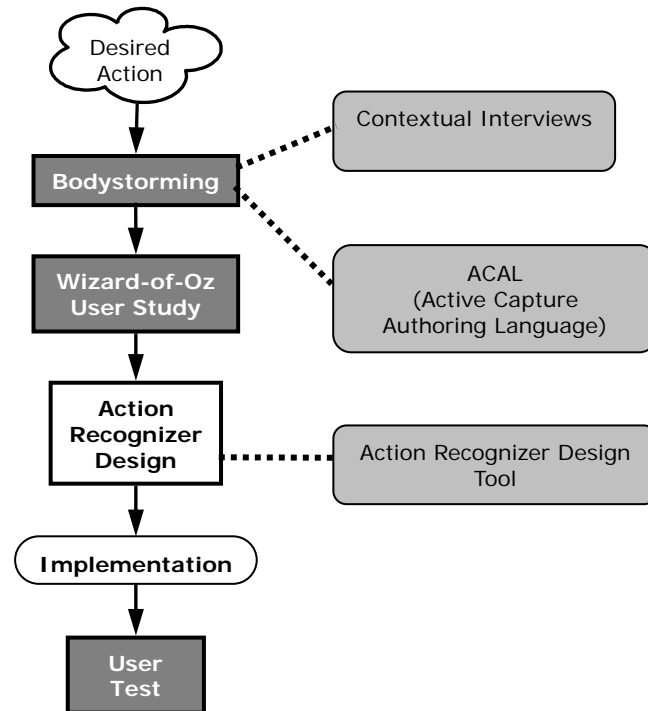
Desired Action

Bodystorming

Contextual Interviews

Wizard-of-Oz User Study

ACAL (Active Capture Authoring Language)

Action Recognizer Design

Action Recognizer Design Tool

Implementation

User Test